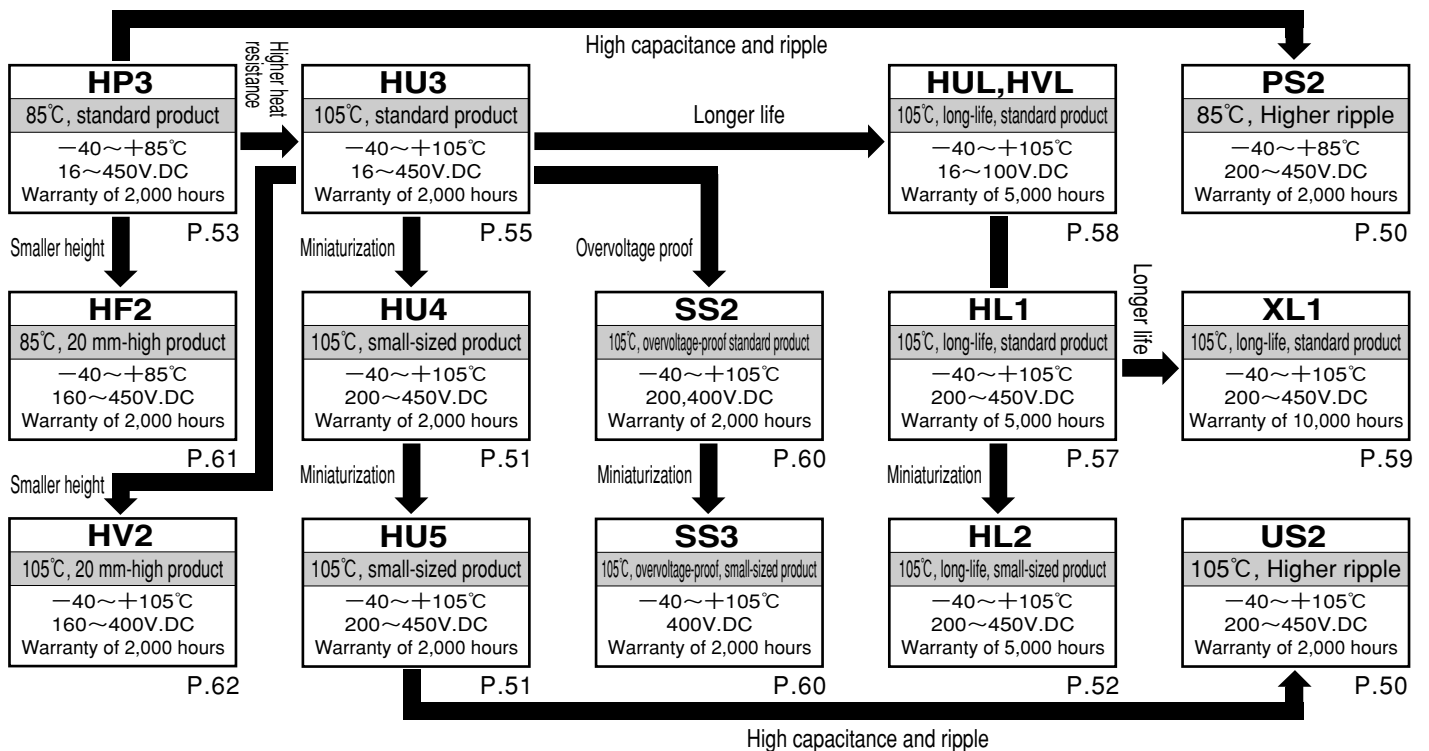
High capacitance and ripple

HP3
85℃, standard product
−40～+85℃
16～450V.DC
Warranty of 2,000 hours
P.53

Higher heat resistance

HU3
105℃, standard product
−40～+105℃
16～450V.DC
Warranty of 2,000 hours
P.55

Longer life

HUL,HVL
105℃, long-life, standard product
−40～+105℃
16～100V.DC
Warranty of 5,000 hours
P.58

PS2
85℃, Higher ripple
−40～+85℃
200～450V.DC
Warranty of 2,000 hours
P.50

Smaller height

Miniaturization

Overvoltage proof

Longer life

HF2
85℃, 20 mm-high product
−40～+85℃
160～450V.DC
Warranty of 2,000 hours
P.61

HU4
105℃, small-sized product
−40～+105℃
200～450V.DC
Warranty of 2,000 hours
P.51

SS2
105℃, overvoltage-proof standard product
−40～+105℃
200,400V.DC
Warranty of 2,000 hours
P.60

HL1
105℃, long-life, standard product
−40～+105℃
200～450V.DC
Warranty of 5,000 hours
P.57

XL1
105℃, long-life, standard product
−40～+105℃
200～450V.DC
Warranty of 10,000 hours
P.59

Smaller height

Miniaturization

Miniaturization

Miniaturization

HV2
105℃, 20 mm-high product
−40～+105℃
160～400V.DC
Warranty of 2,000 hours
P.62

HU5
105℃, small-sized product
−40～+105℃
200～450V.DC
Warranty of 2,000 hours
P.51

SS3
105℃, overvoltage-proof, small-sized product
−40～+105℃
400V.DC
Warranty of 2,000 hours
P.60

HL2
105℃, long-life, small-sized product
−40～+105℃
200～450V.DC
Warranty of 5,000 hours
P.52

US2
105℃, Higher ripple
−40～+105℃
200～450V.DC
Warranty of 2,000 hours
P.50

High capacitance and ripple